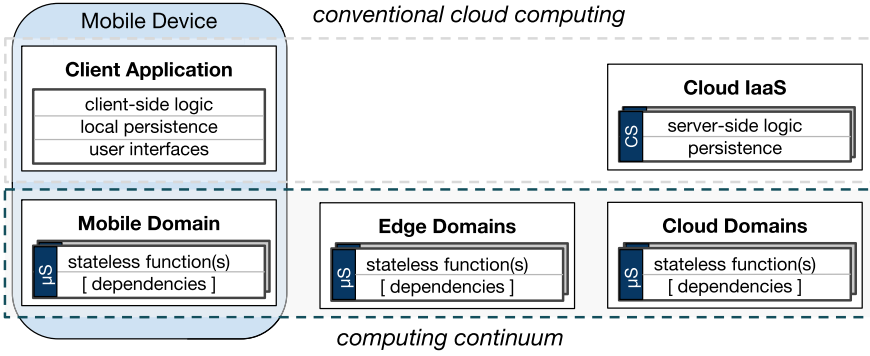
Mobile Device

conventional cloud computing

Client Application

client-side logic
local persistence
user interfaces

Cloud IaaS

CS

server-side logic
persistence

Mobile Domain

μS

stateless function(s)
[ dependencies ]

Edge Domains

μS

stateless function(s)
[ dependencies ]

Cloud Domains

μS

stateless function(s)
[ dependencies ]

computing continuum